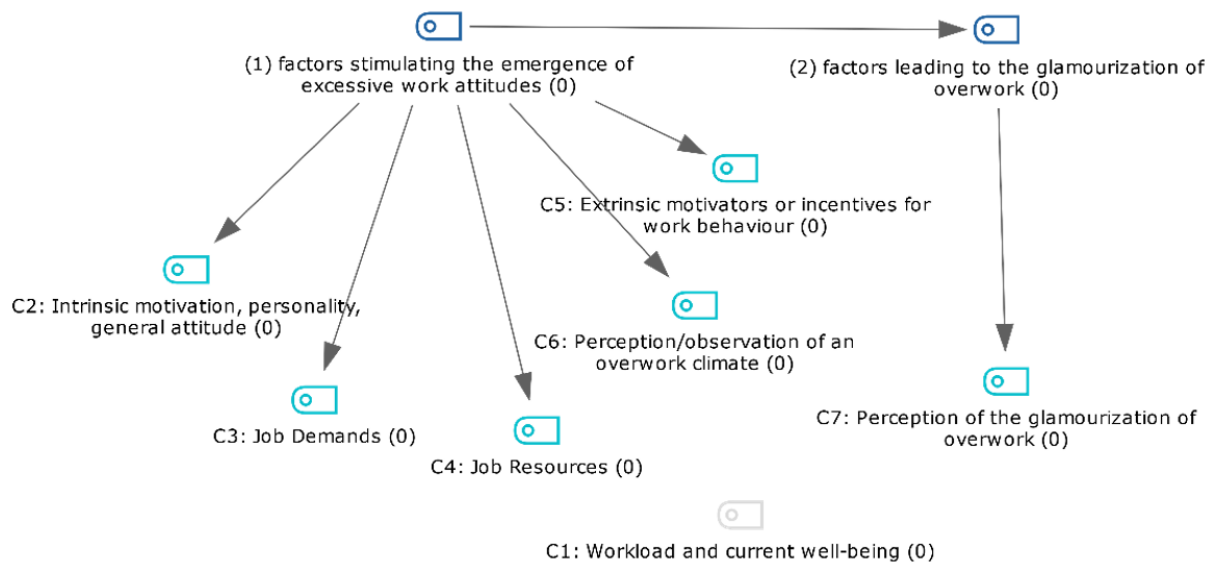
(1) factors stimulating the emergence of excessive work attitudes (0)

(2) factors leading to the glamourization of overwork (0)

C5: Extrinsic motivators or incentives for work behaviour (0)

C2: Intrinsic motivation, personality, general attitude (0)

C6: Perception/observation of an overwork climate (0)

C7: Perception of the glamourization of overwork (0)

C3: Job Demands (0)

C4: Job Resources (0)

C1: Workload and current well-being (0)